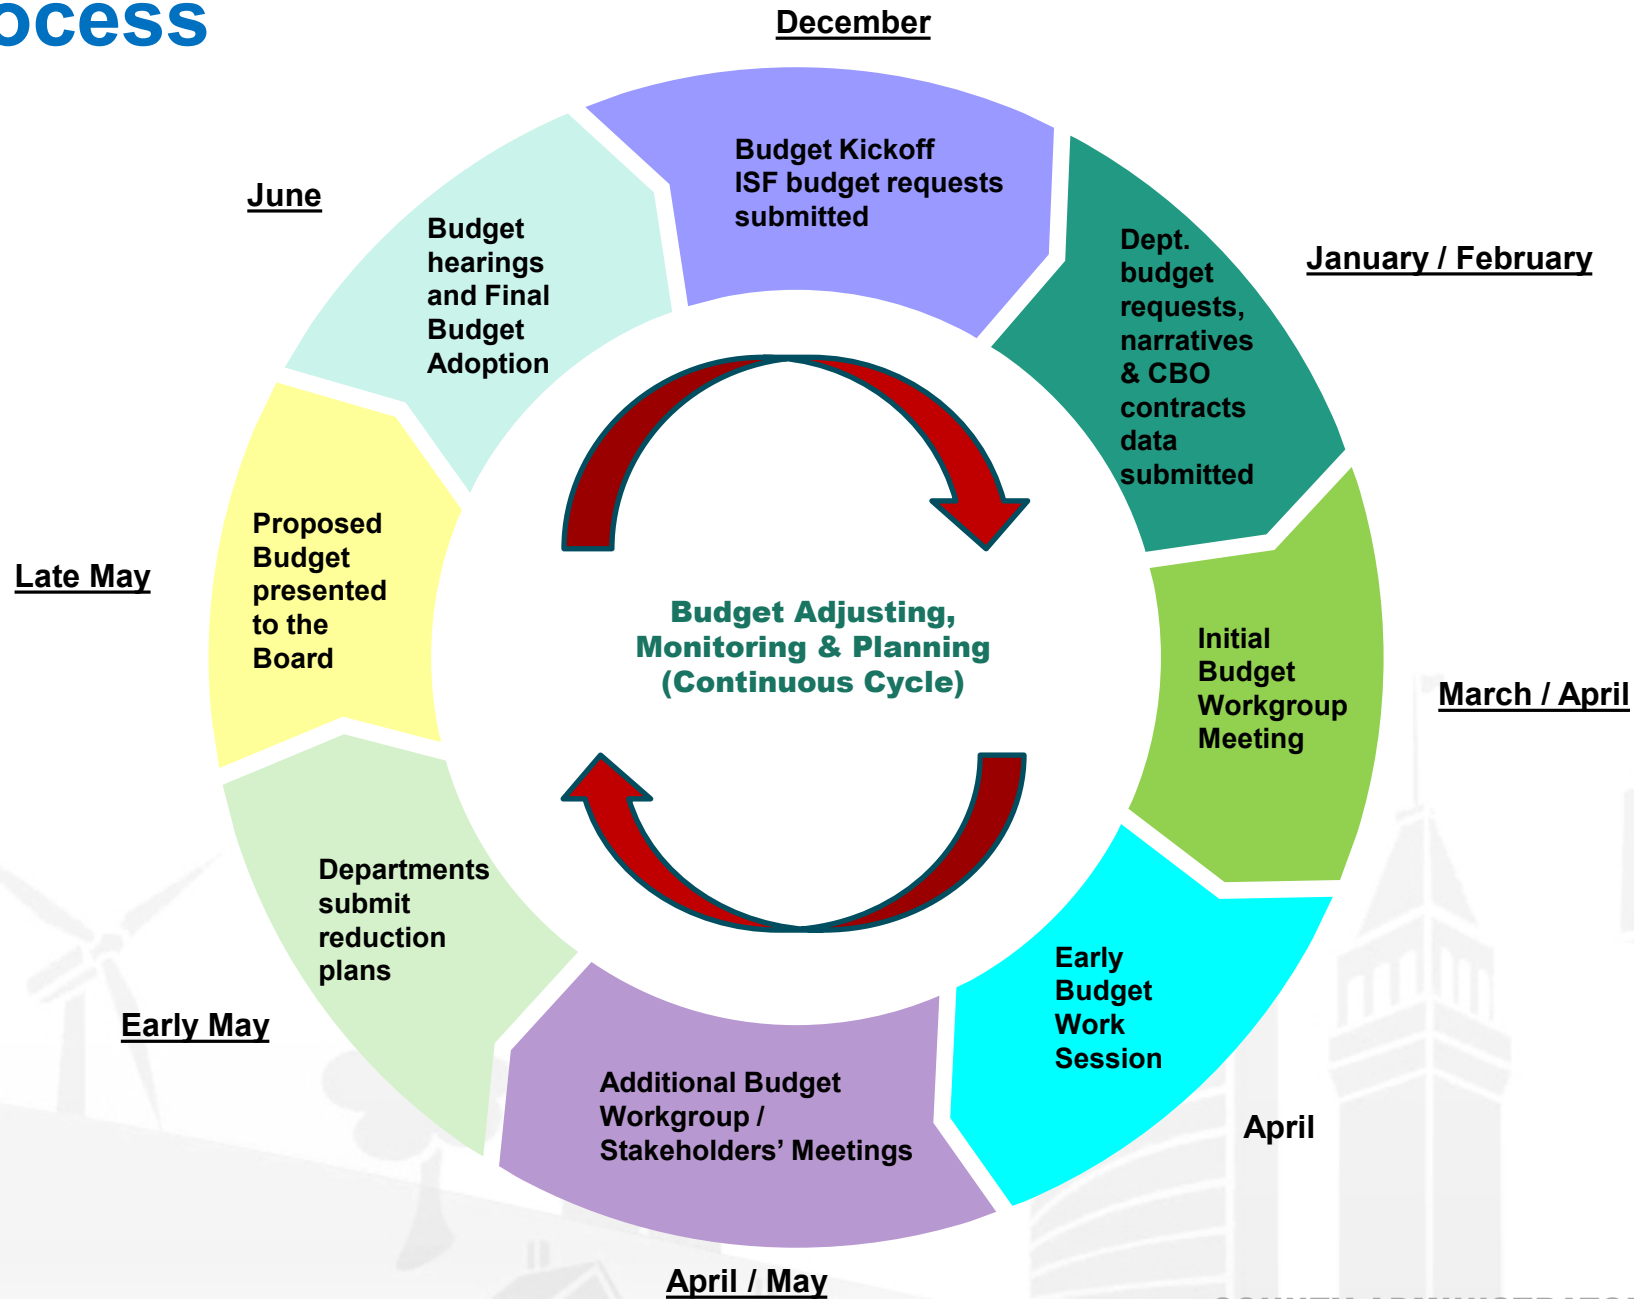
ocess

December

Budget Kickoff
ISF budget requests submitted

January / February

Dept. budget requests, narratives & CBO contracts data submitted

March / April

Initial Budget Workgroup Meeting

Early Budget Work Session

April

Additional Budget Workgroup / Stakeholders' Meetings

April / May

Departments submit reduction plans

Early May

Proposed Budget presented to the Board

Late May

Budget hearings and Final Budget Adoption

June

Budget Adjusting, Monitoring & Planning (Continuous Cycle)

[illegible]